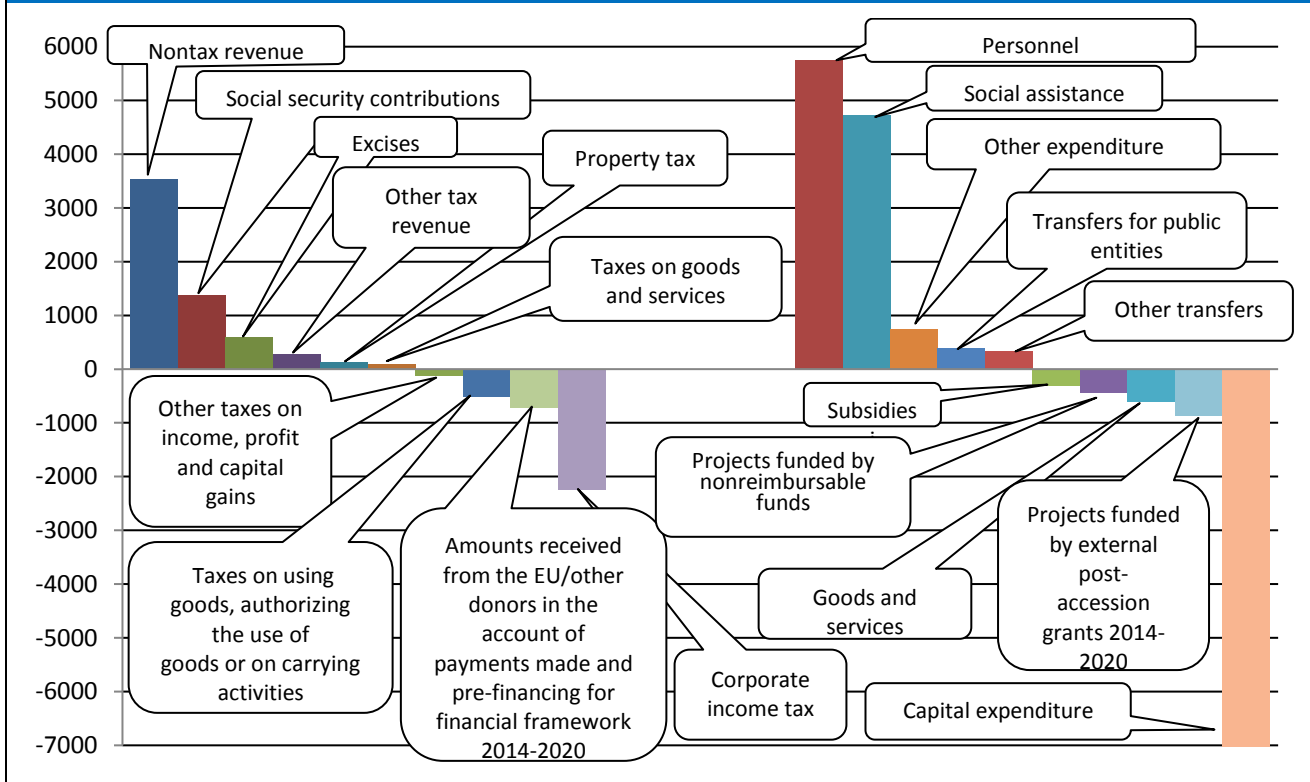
6000
5000
4000
3000
2000
1000
0
-1000
-2000
-3000
-4000
-5000
-6000
-7000

Nontax revenue

Social security contributions

Excises

Other tax revenue

Property tax

Taxes on goods and services

Other taxes on income, profit and capital gains

Taxes on using goods, authorizing the use of goods or on carrying activities

Amounts received from the EU/other donors in the account of payments made and pre-financing for financial framework 2014-2020

Corporate income tax

Personnel

Social assistance

Other expenditure

Transfers for public entities

Other transfers

Subsidies

Projects funded by nonreimbursable funds

Goods and services

Projects funded by external post-accession grants 2014-2020

Capital expenditure